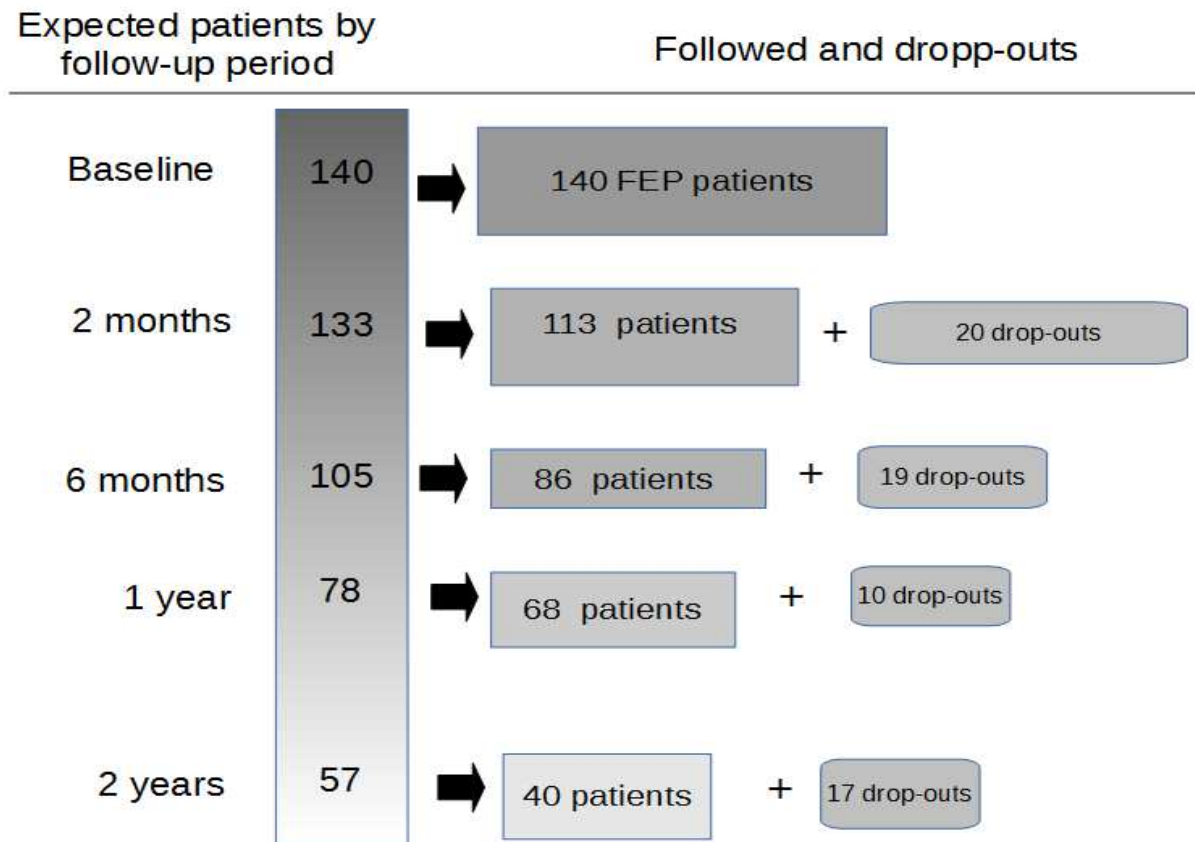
Expected patients by follow-up period

Followed and dropp-outs

Baseline
140
140 FEP patients

2 months
133
113 patients
+
20 drop-outs

6 months
105
86 patients
+
19 drop-outs

1 year
78
68 patients
+
10 drop-outs

2 years
57
40 patients
+
17 drop-outs